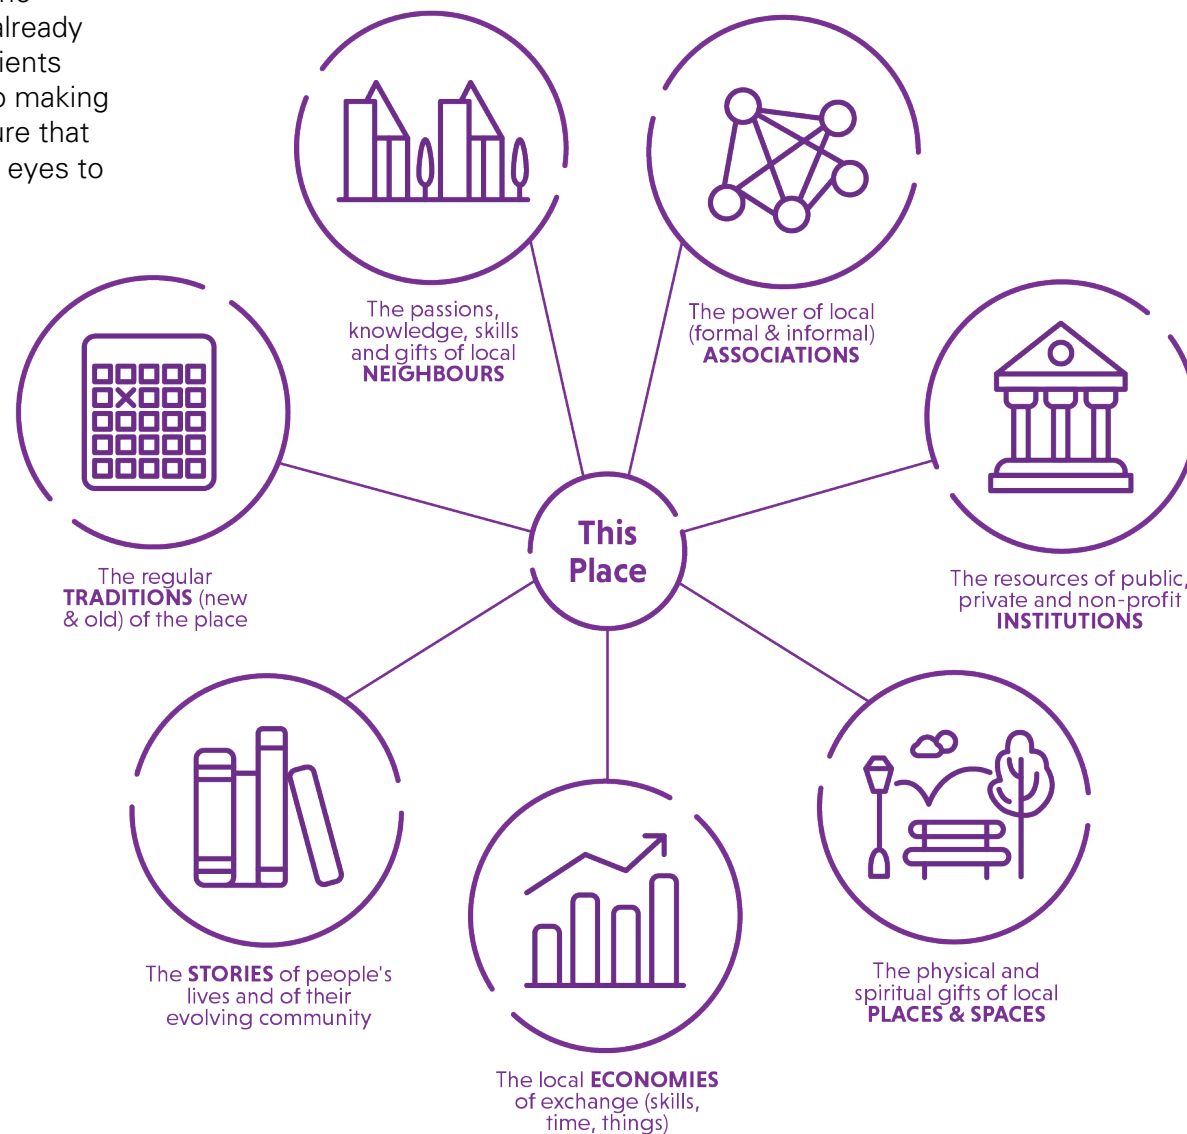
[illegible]
already
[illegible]ients
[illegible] making
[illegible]re that
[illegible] eyes to

The passions, knowledge, skills and gifts of local **NEIGHBOURS**

The power of local (formal & informal) **ASSOCIATIONS**

The regular **TRADITIONS** (new & old) of the place

This Place

The resources of public, private and non-profit **INSTITUTIONS**

The **STORIES** of people's lives and of their evolving community

The physical and spiritual gifts of local **PLACES & SPACES**

The local **ECONOMIES** of exchange (skills, time, things)